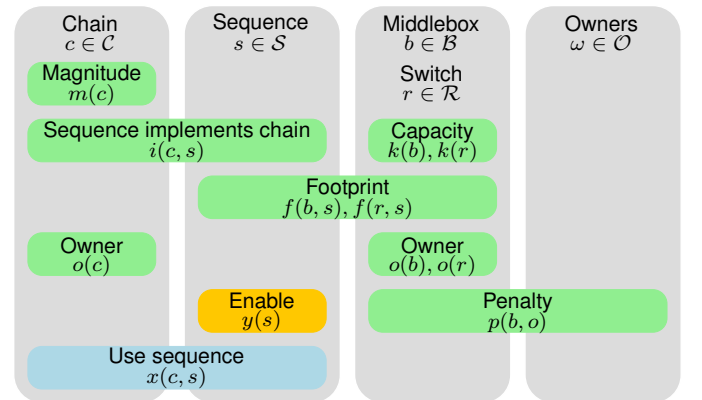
Chain
$c \in \mathcal{C}$

Sequence
$s \in \mathcal{S}$

Middlebox
$b \in \mathcal{B}$

Owners
$\omega \in \mathcal{O}$

Magnitude
$m(c)$

Switch
$r \in \mathcal{R}$

Sequence implements chain
$i(c, s)$

Capacity
$k(b), k(r)$

Footprint
$f(b, s), f(r, s)$

Owner
$o(c)$

Owner
$o(b), o(r)$

Enable
$y(s)$

Penalty
$p(b, o)$

Use sequence
$x(c, s)$